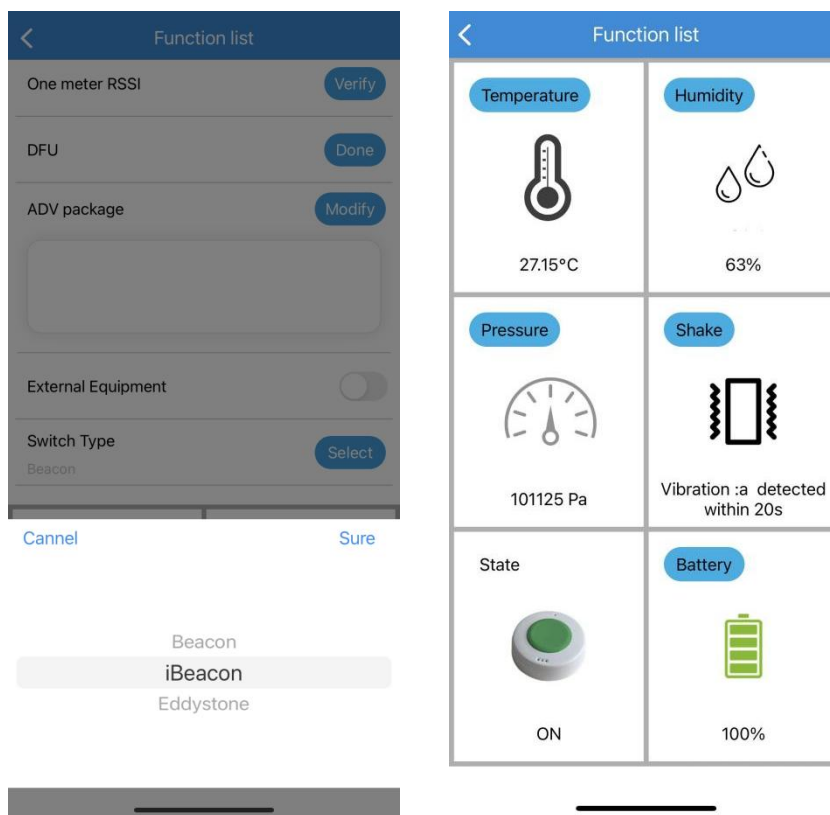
Function list

One meter RSSI Verify

DFU Done

ADV package Modify

External Equipment

Switch Type
Beacon
Select

Cannel Sure

Beacon
iBeacon
Eddystone

Function list

Temperature
27.15°C

Humidity
63%

Pressure
101125 Pa

Shake
Vibration :a detected within 20s

State
ON

Battery
100%